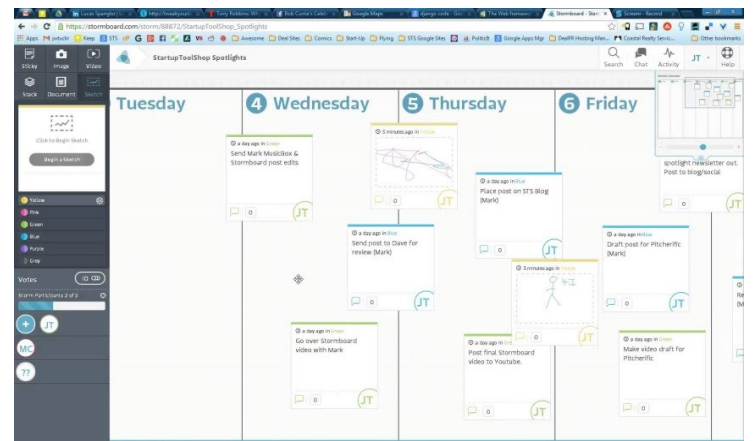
https://stormboard.com/storm/88872/StartupToolShop_Spotlights

Apps Keep STS Awesome Deal Sites Comics Start-Up Flying STS Google Sites Politics Google Apps Mgr DeeRR Hosting Man... Coastal Realty Servic... Other bookmarks

Sticky Image Video
Stack Document Sketch

StartupToolShop Spotlights

Search Chat Activity JT Help

Click to Begin Sketch
Begin a Sketch

Yellow
Pink
Green
Blue
Purple
Grey

Votes
Storm Participants 2 of 3

JT
MC
??

Tuesday

4 Wednesday

5 Thursday

6 Friday

a day ago in Green
Send Mark MosicBox & Stormboard post edits
0
JT

5 minutes ago in Yellow
0
JT

a day ago in Blue
Place post on STS Blog [Mark]
0
JT

spotlight newsletter out. Post to blog/social
0
JT

a day ago in Blue
Send post to Dave for review [Mark]
0
JT

3 minutes ago in Yellow
0
JT

a day ago in Blue
Draft post for Pitcherific [Mark]
0
JT

a day ago in Green
Go over Stormboard video with Mark
0
JT

a day ago in Green
Post final Stormboard video to Youtube.
0
JT

a day ago in Green
Make video draft for Pitcherific
0
JT